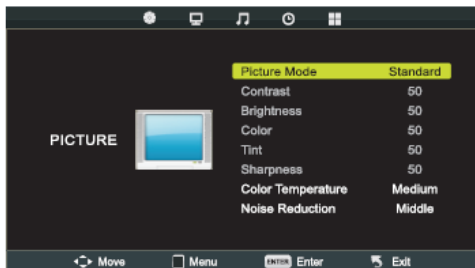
PICTURE

| Picture Mode | Standard |
|---|---|
| Contrast | 50 |
| Brightness | 50 |
| Color | 50 |
| Tint | 50 |
| Sharpness | 50 |
| Color Temperature | Medium |
| Noise Reduction | Middle |

Move Menu ENTER Enter Exit